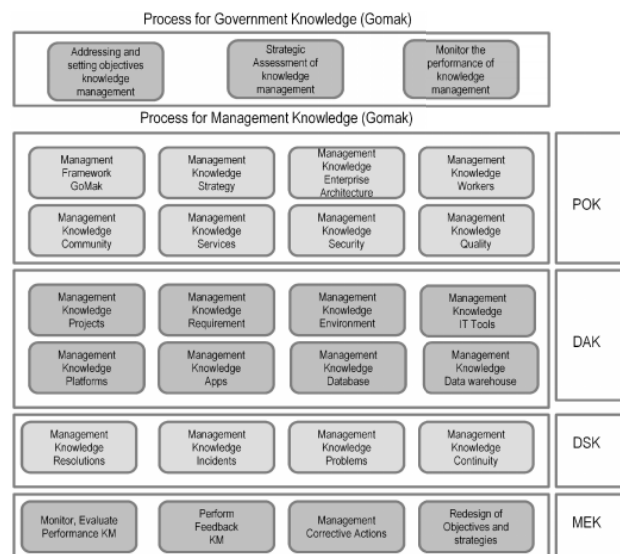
Process for Government Knowledge (Gomak)

Addressing and setting objectives knowledge management

Strategic Assessment of knowledge management

Monitor the performance of knowledge management

Process for Management Knowledge (Gomak)

Managment Framework GoMak

Management Knowledge Strategy

Management Knowledge Enterprise Architecture

Management Knowledge Workers

Management Knowledge Community

Management Knowledge Services

Management Knowledge Security

Management Knowledge Quality

POK

Management Knowledge Projects

Management Knowledge Requirement

Management Knowledge Environment

Management Knowledge IT Tools

Management Knowledge Platforms

Management Knowledge Apps

Management Knowledge Database

Management Knowledge Data warehouse

DAK

Management Knowledge Resolutions

Management Knowledge Incidents

Management Knowledge Problems

Management Knowledge Continuity

DSK

Monitor, Evaluate Performance KM

Perform Feedback KM

Management Corrective Actions

Redesign of Objectives and strategies

MEK